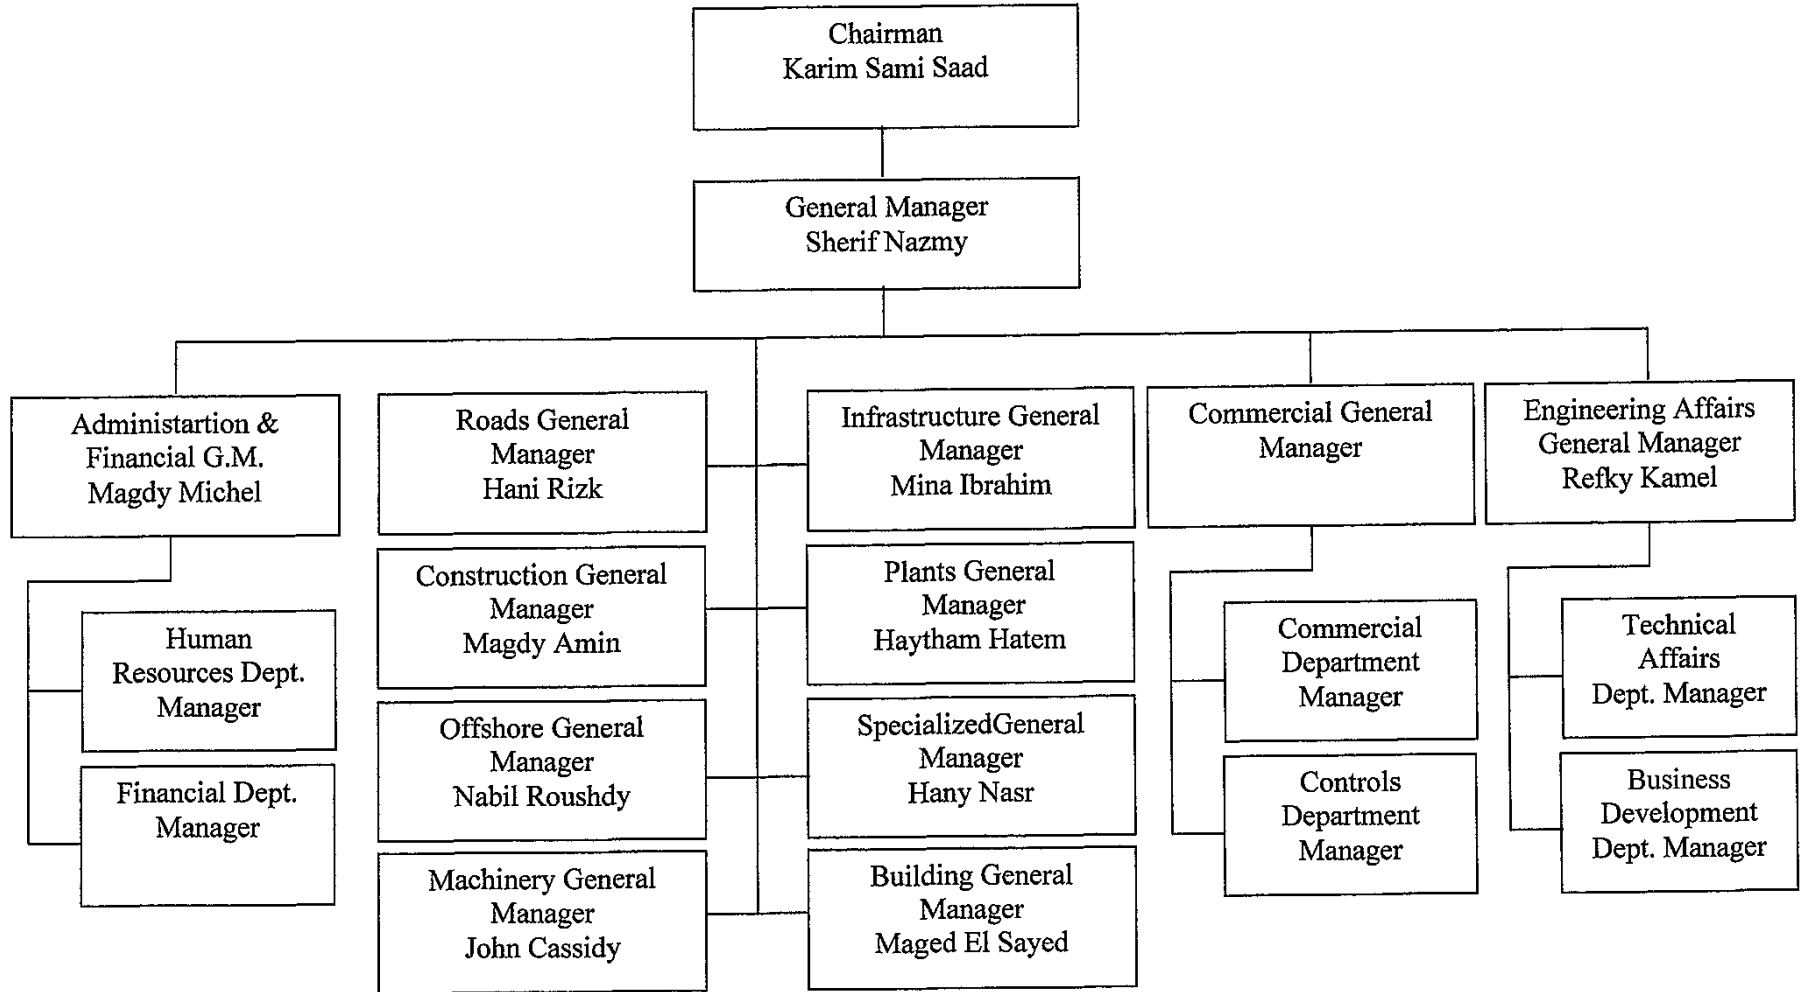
Chairman
Karim Sami Saad

General Manager
Sherif Nazmy

Administartion & Financial G.M.
Magdy Michel

Human Resources Dept. Manager

Financial Dept. Manager

Roads General Manager
Hani Rizk

Construction General Manager
Magdy Amin

Offshore General Manager
Nabil Roushdy

Machinery General Manager
John Cassidy

Infrastructure General Manager
Mina Ibrahim

Plants General Manager
Haytham Hatem

SpecializedGeneral Manager
Hany Nasr

Building General Manager
Maged El Sayed

Commercial General Manager

Commercial Department Manager

Controls Department Manager

Engineering Affairs General Manager
Refky Kamel

Technical Affairs Dept. Manager

Business Development Dept. Manager